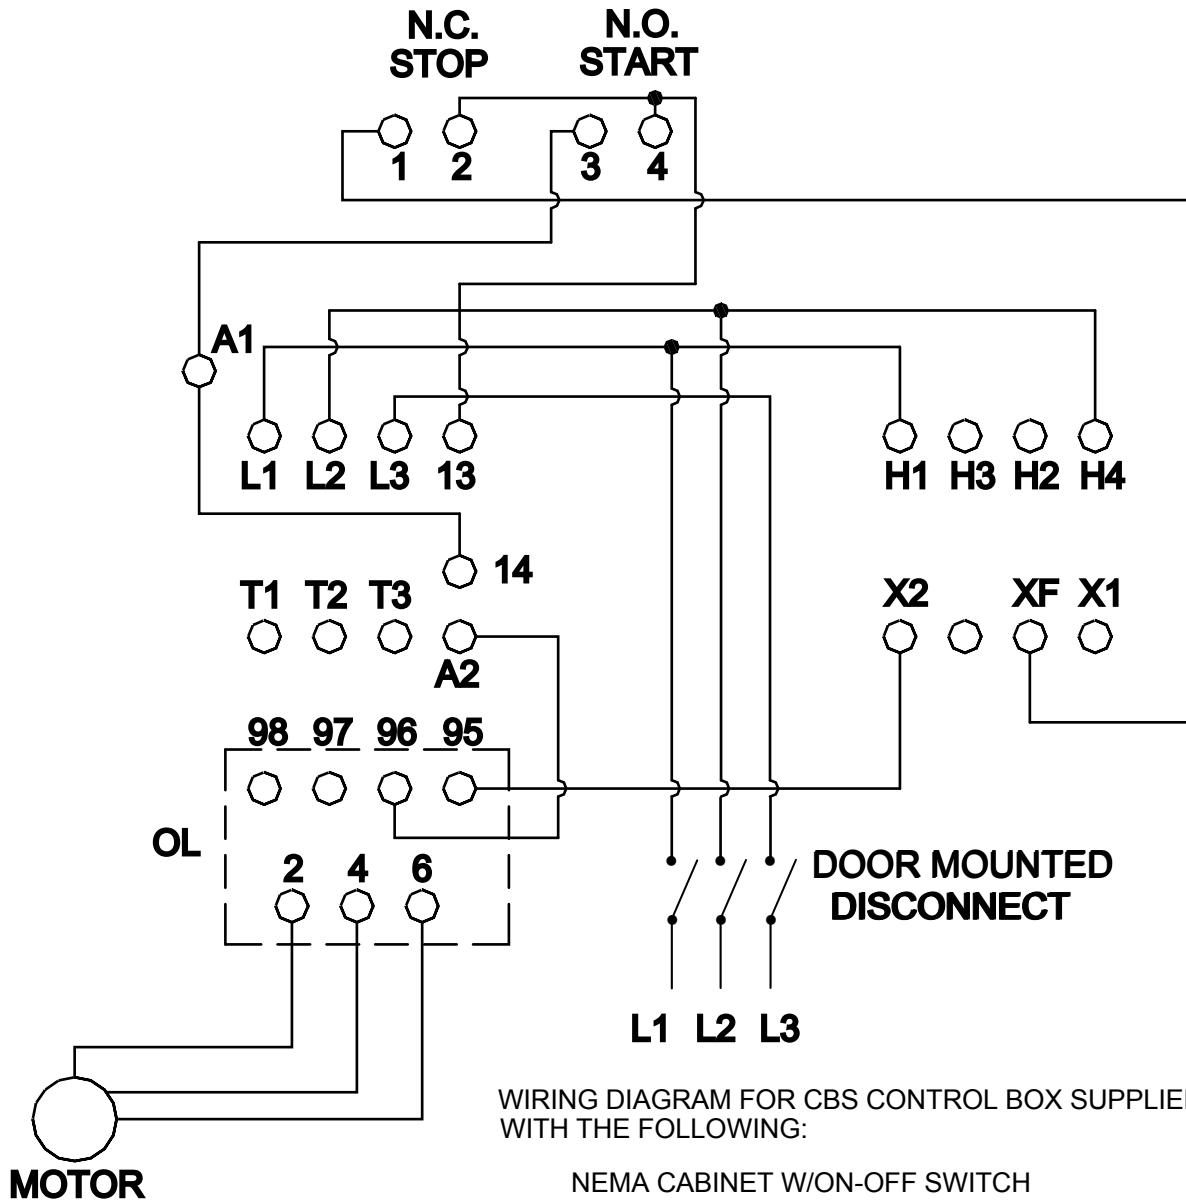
N.C.
STOP

N.O.
START

1 2 3 4

A1

L1 L2 L3 13

H1 H3 H2 H4

14

T1 T2 T3

A2

X2 XF X1

98 97 96 95

OL

2 4 6

DOOR MOUNTED
DISCONNECT

L1 L2 L3

MOTOR

WIRING DIAGRAM FOR CBS CONTROL BOX SUPPLIE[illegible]
WITH THE FOLLOWING:

NEMA CABINET W/ON-OFF SWITCH